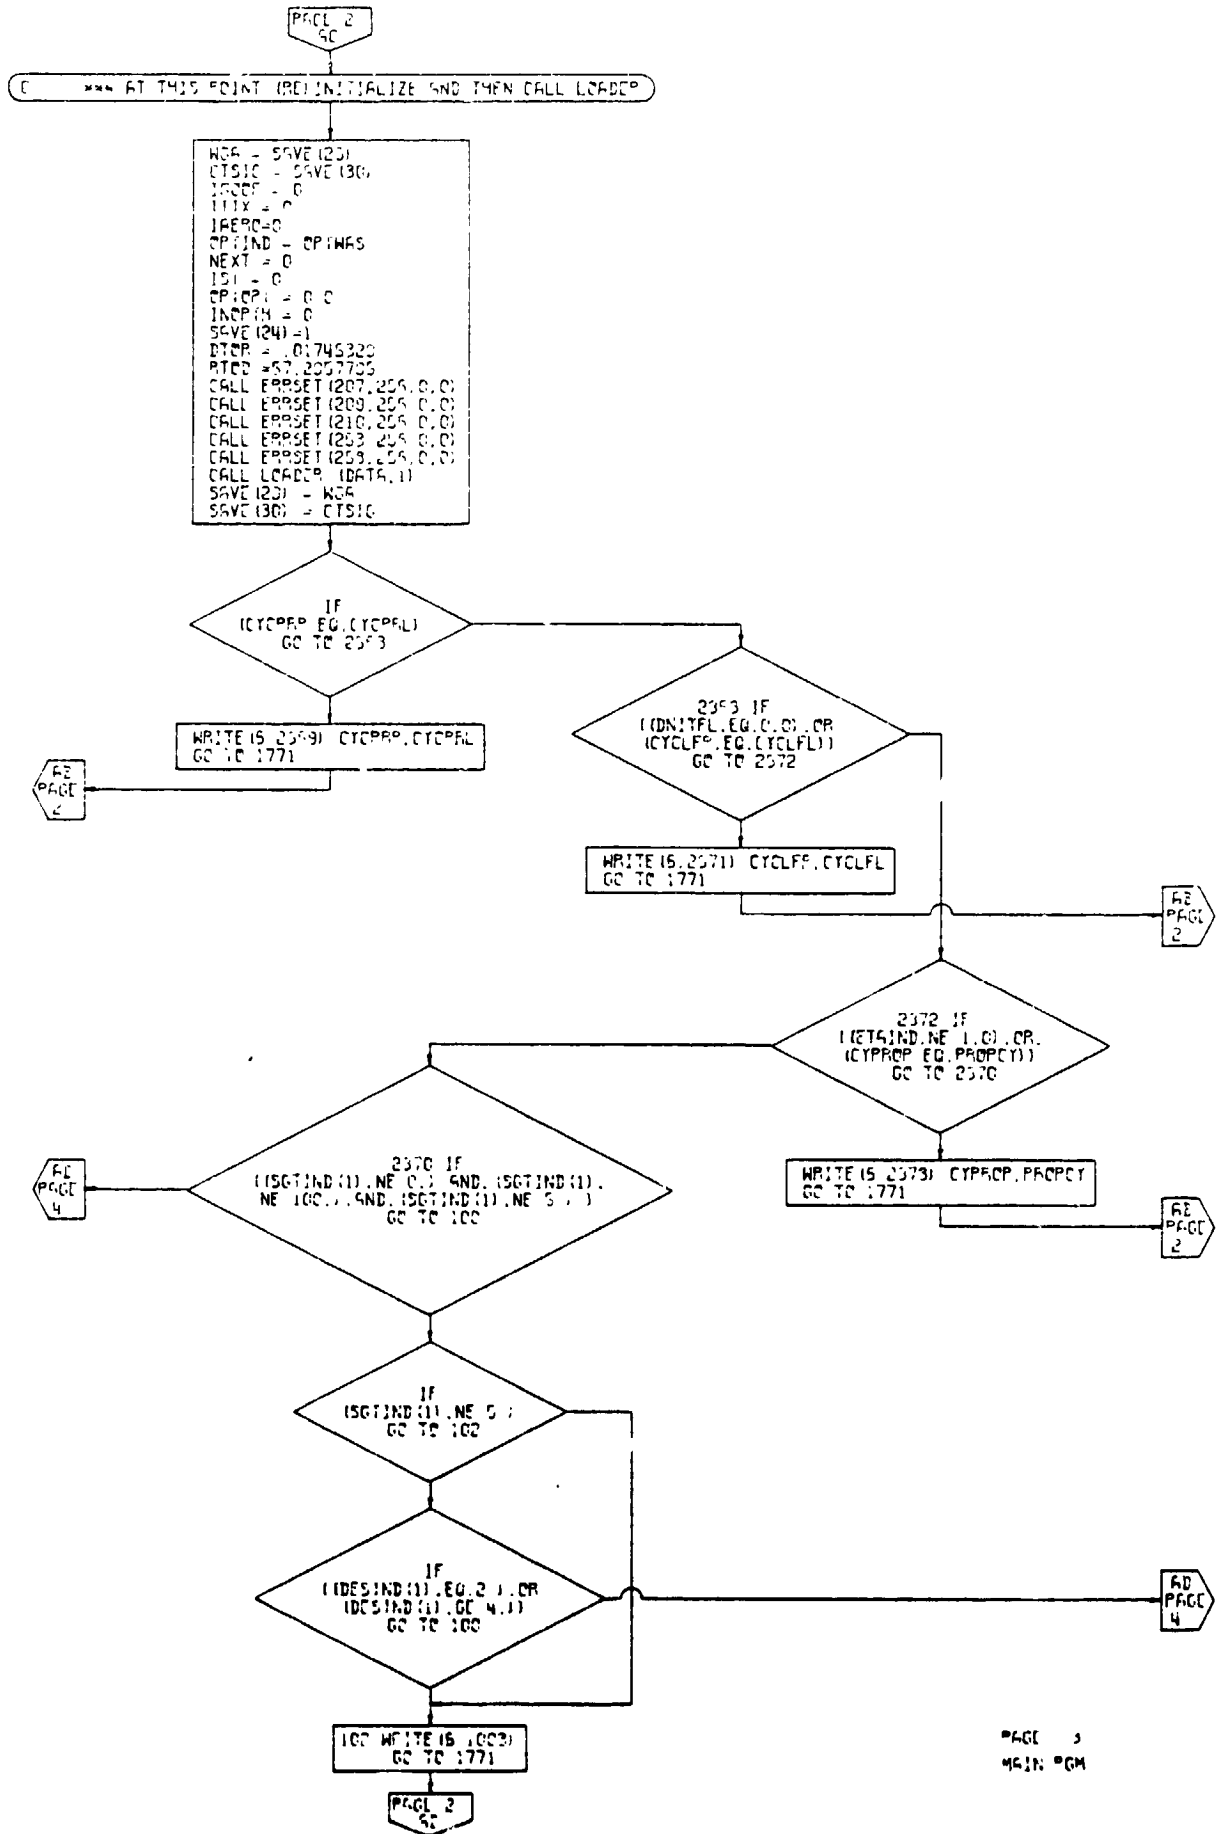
PAGE 2
5C

C *** AT THIS POINT (RE)INITIALIZE AND THEN CALL LOADER

WGA = SAVE(23)
CTSIC = SAVE(30)
ISOPF = 0
IIIX = 0
IAERO=0
OPTIND = OPTWAS
NEXT = 0
ISI = 0
OPIOPI = 0.0
INOPIN = 0
SAVE(24)=1
DTOR = .01745329
RTOD =57.2957795
CALL ERRSET(207,256,0,0)
CALL ERRSET(209,256,0,0)
CALL ERRSET(210,256,0,0)
CALL ERRSET(253,256,0,0)
CALL ERRSET(258,256,0,0)
CALL LOADER (DATA,1)
SAVE(23) = WGA
SAVE(30) = CTSIC

IF
(CYCPRP.EQ.CYCPRL)
GO TO 2553

WRITE(5,2569) CYCPRP,CYCPRL
GO TO 1771

AE
PAGE
2

2553 IF
((DNITFL.EQ.0.0).OR.
(CYCLFP.EQ.CYCLFL))
GO TO 2572

WRITE(5,2571) CYCLFP,CYCLFL
GO TO 1771

AE
PAGE
2

2572 IF
((ETAIND.NE.1.0).OR.
(CYPROP.EQ.PROPCY))
GO TO 2570

WRITE(5,2573) CYPROP,PROPCY
GO TO 1771

AE
PAGE
2

2570 IF
((SGTIND(1).NE.0.).AND.(SGTIND(1).
NE.100.).AND.(SGTIND(1).NE.5.))
GO TO 100

AE
PAGE
4

IF
(SGTIND(1).NE.5.)
GO TO 102

IF
((DESIND(1).EQ.2.).OR.
(DESIND(1).GE.4.))
GO TO 100

AD
PAGE
4

102 WRITE(6,1003)
GO TO 1771

PAGE 2
5C

PAGE 3
MAIN PGM